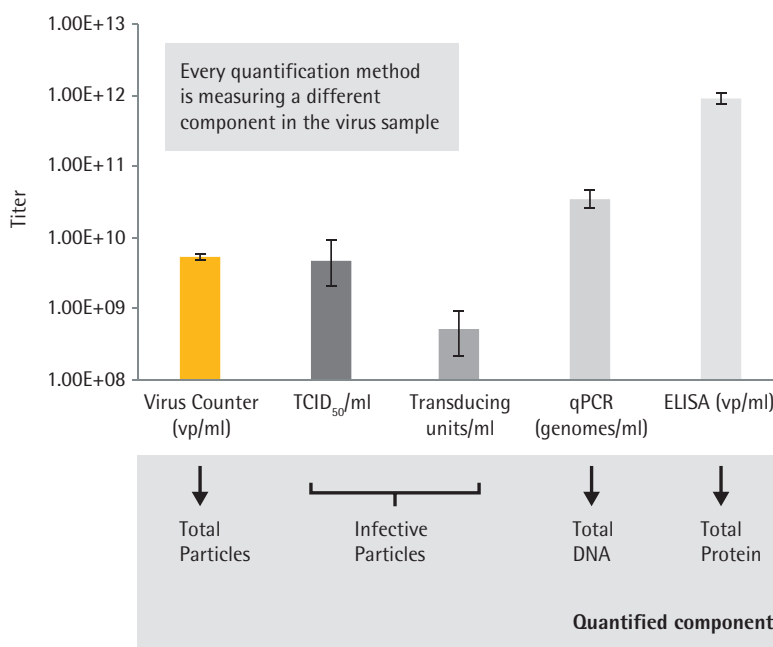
1.00E+13

1.00E+12

1.00E+11

1.00E+10

1.00E+09

1.00E+08

Titer

Every quantification method is measuring a different component in the virus sample

Virus Counter (vp/ml)

$TCID_{50}$/ml

Transducing units/ml

qPCR (genomes/ml)

ELISA (vp/ml)

Total Particles

Infective Particles

Total DNA

Total Protein

Quantified component